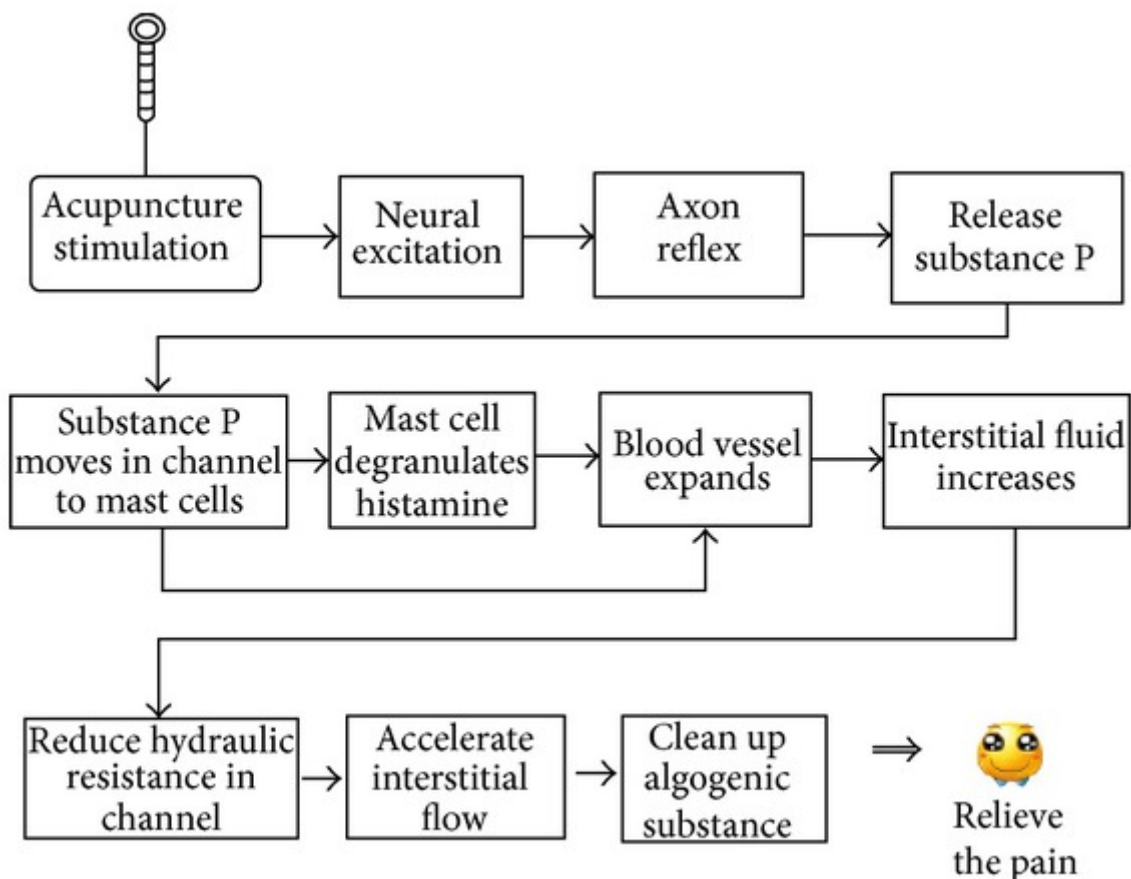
Acupuncture stimulation

Neural excitation

Axon reflex

Release substance P

Substance P moves in channel to mast cells

Mast cell degranulates histamine

Blood vessel expands

Interstitial fluid increases

Reduce hydraulic resistance in channel

Accelerate interstitial flow

Clean up algogenic substance

Relieve the pain